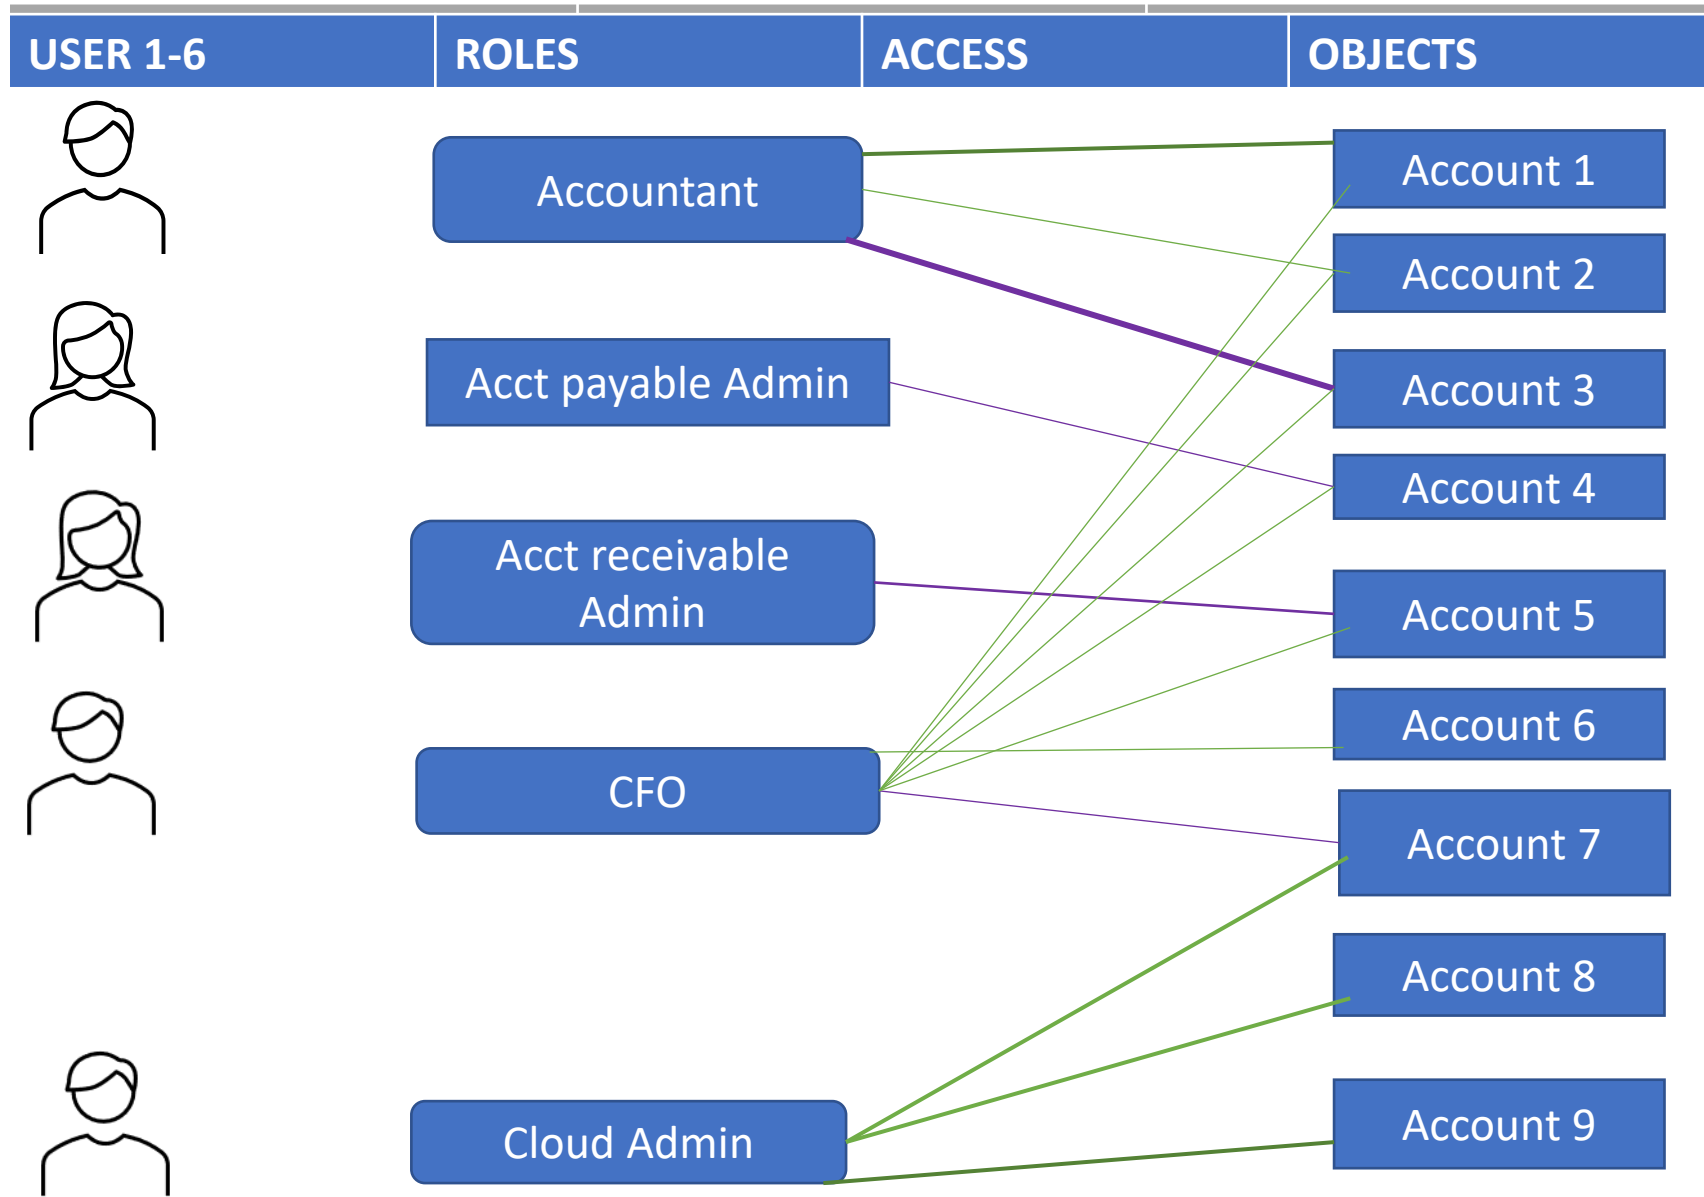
| USER 1-6 | ROLES | ACCESS | OBJECTS |
|---|---|---|---|

Accountant

Acct payable Admin

Acct receivable Admin

CFO

Cloud Admin

Account 1

Account 2

Account 3

Account 4

Account 5

Account 6

Account 7

Account 8

Account 9